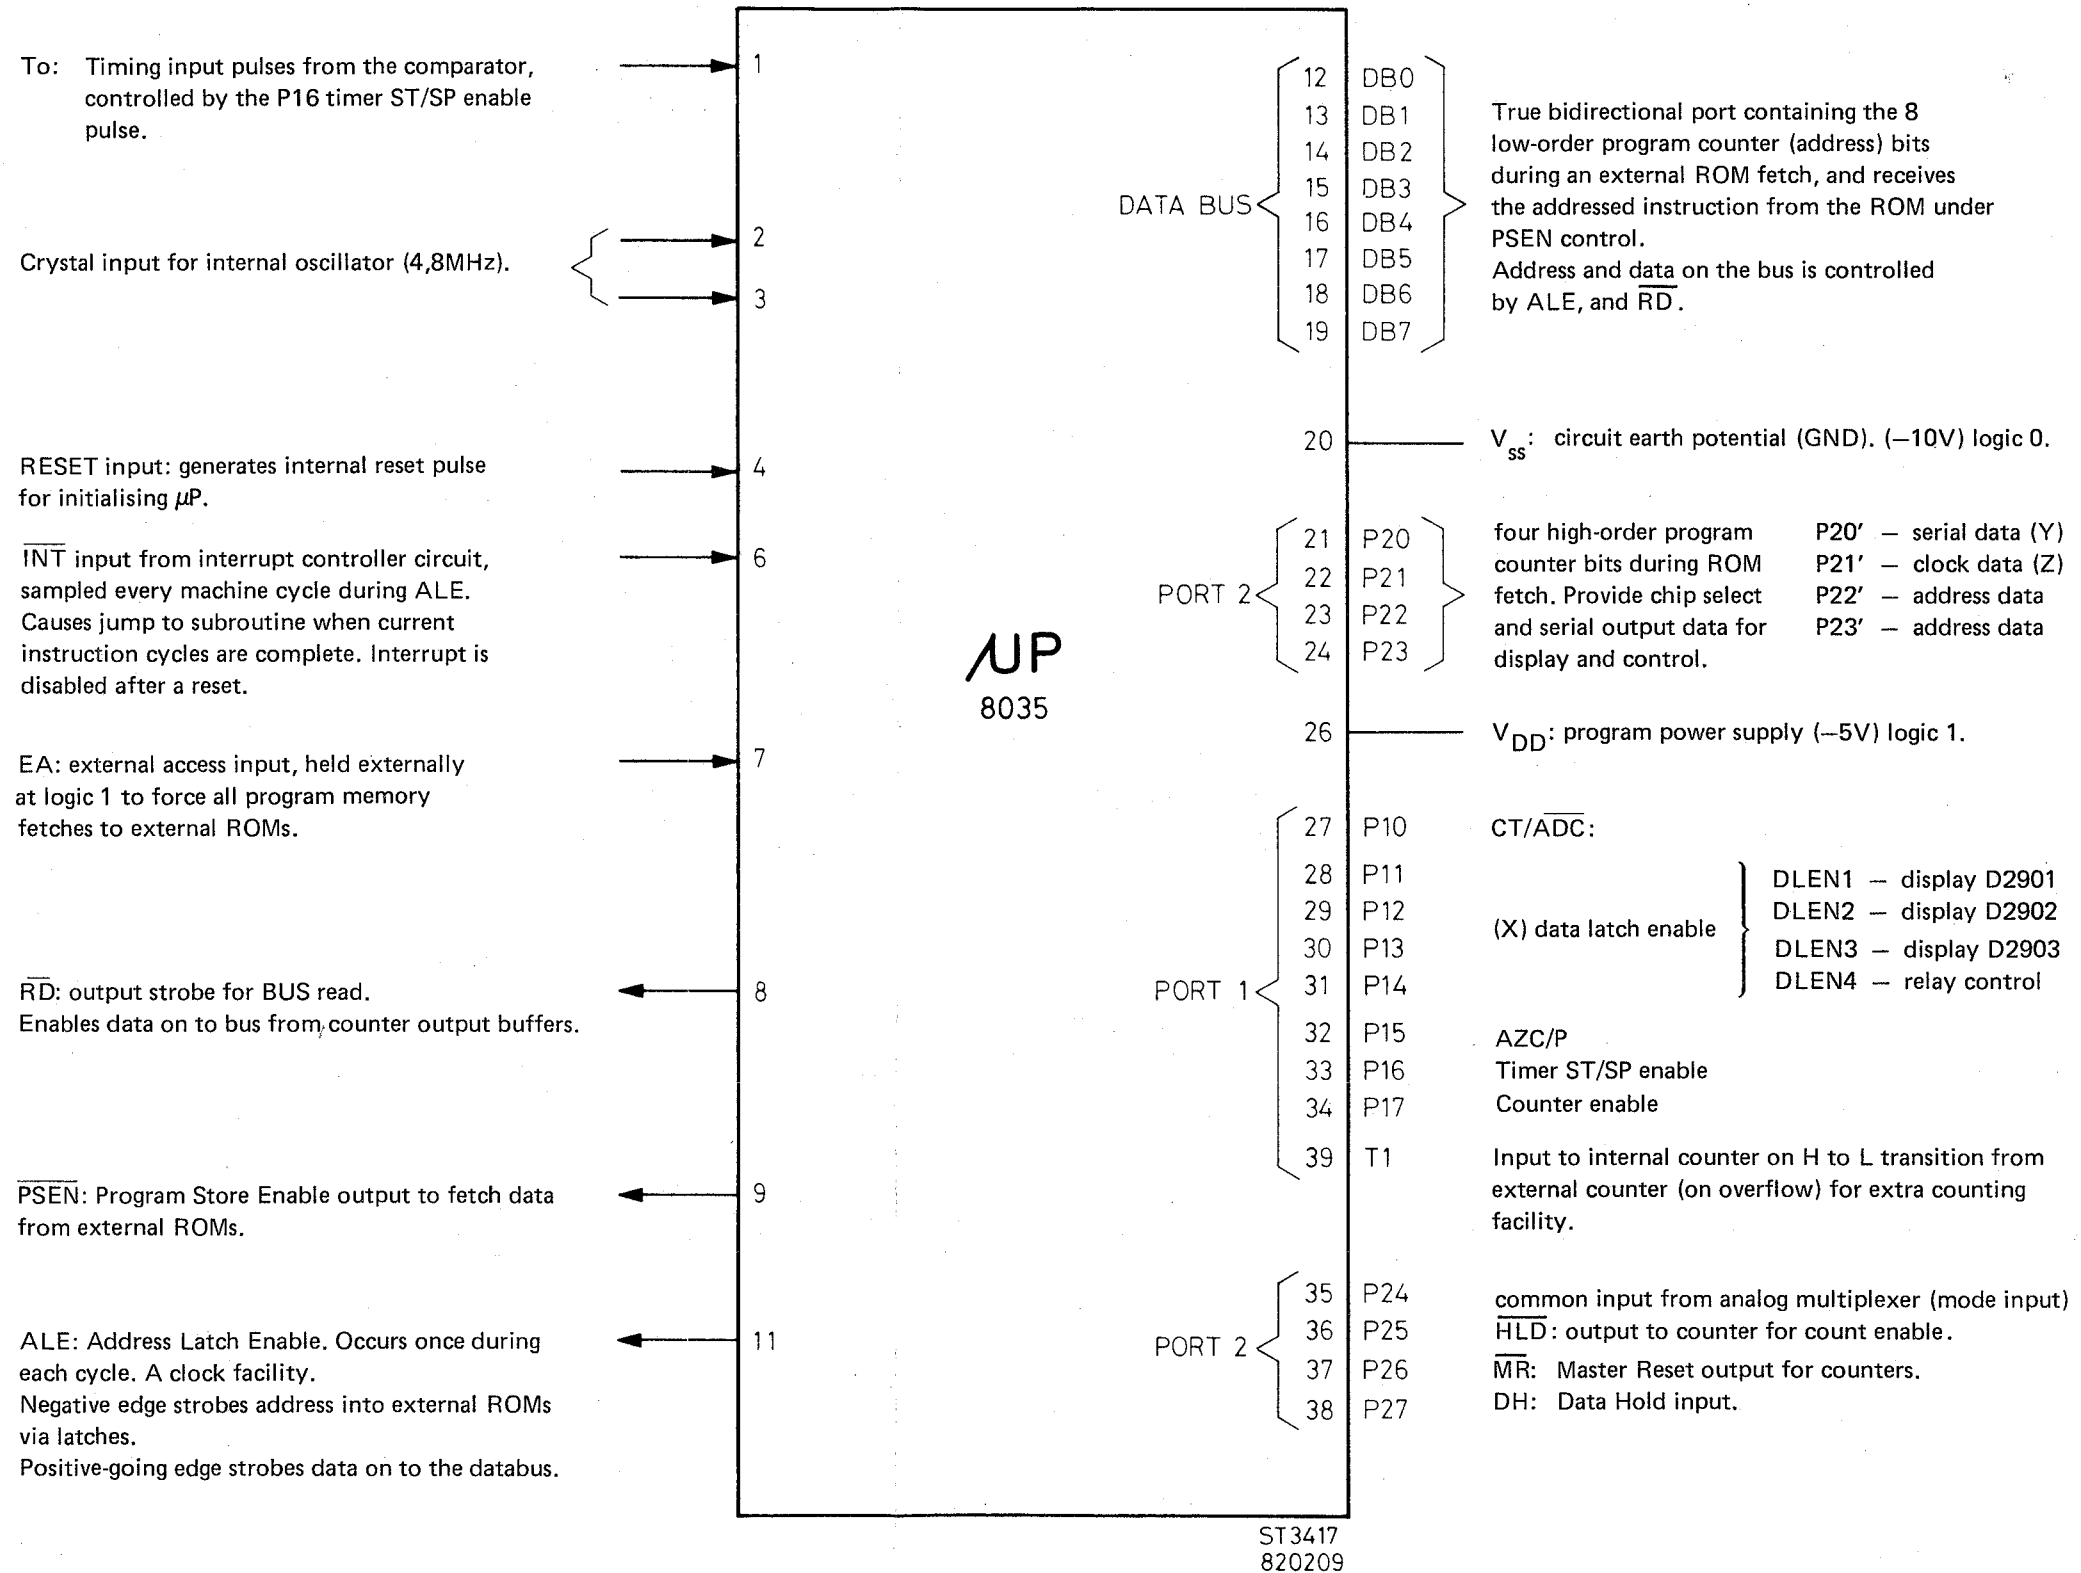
To: Timing input pulses from the comparator, controlled by the P16 timer ST/SP enable pulse.

1

Crystal input for internal oscillator (4,8MHz).

2

3

RESET input: generates internal reset pulse for initialising $\mu$P.

4

$\overline{INT}$ input from interrupt controller circuit, sampled every machine cycle during ALE. Causes jump to subroutine when current instruction cycles are complete. Interrupt is disabled after a reset.

6

EA: external access input, held externally at logic 1 to force all program memory fetches to external ROMs.

7

$\overline{RD}$: output strobe for BUS read. Enables data on to bus from counter output buffers.

8

$\overline{PSEN}$: Program Store Enable output to fetch data from external ROMs.

9

ALE: Address Latch Enable. Occurs once during each cycle. A clock facility. Negative edge strobes address into external ROMs via latches. Positive-going edge strobes data on to the databus.

11

$\mu$P
8035

DATA BUS
12 DB0
13 DB1
14 DB2
15 DB3
16 DB4
17 DB5
18 DB6
19 DB7

True bidirectional port containing the 8 low-order program counter (address) bits during an external ROM fetch, and receives the addressed instruction from the ROM under PSEN control.
Address and data on the bus is controlled by ALE, and $\overline{RD}$.

20

$V_{ss}$: circuit earth potential (GND). (–10V) logic 0.

PORT 2
21 P20
22 P21
23 P22
24 P23

four high-order program counter bits during ROM fetch. Provide chip select and serial output data for display and control.

P20' – serial data (Y)
P21' – clock data (Z)
P22' – address data
P23' – address data

26

$V_{DD}$: program power supply (–5V) logic 1.

PORT 1
27 P10
28 P11
29 P12
30 P13
31 P14
32 P15
33 P16
34 P17
39 T1

CT/$\overline{ADC}$:

(X) data latch enable

DLEN1 – display D2901
DLEN2 – display D2902
DLEN3 – display D2903
DLEN4 – relay control

AZC/P
Timer ST/SP enable
Counter enable

Input to internal counter on H to L transition from external counter (on overflow) for extra counting facility.

PORT 2
35 P24
36 P25
37 P26
38 P27

common input from analog multiplexer (mode input)
$\overline{HLD}$: output to counter for count enable.
$\overline{MR}$: Master Reset output for counters.
DH: Data Hold input.

ST3417
820209